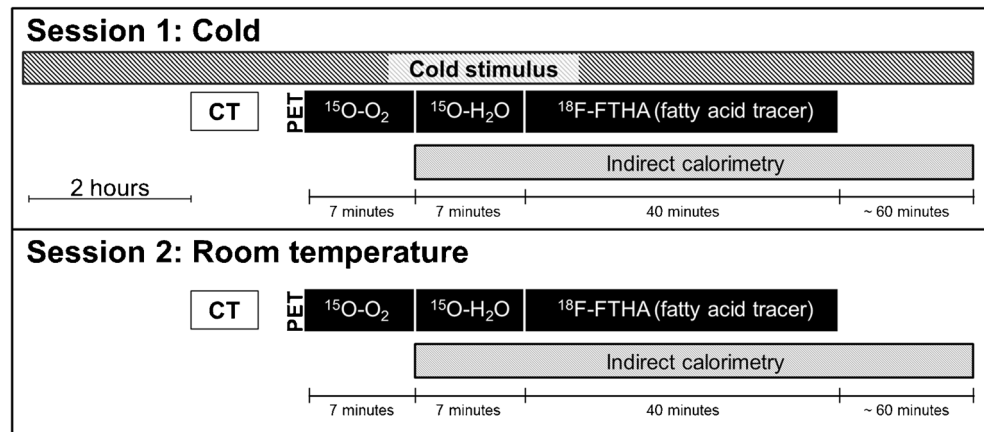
Session 1: Cold

Cold stimulus

CT

PET

$^{15}O-O_2$

$^{15}O-H_2O$

$^{18}F$-FTHA (fatty acid tracer)

Indirect calorimetry

2 hours

7 minutes

7 minutes

40 minutes

~ 60 minutes

Session 2: Room temperature

CT

PET

$^{15}O-O_2$

$^{15}O-H_2O$

$^{18}F$-FTHA (fatty acid tracer)

Indirect calorimetry

7 minutes

7 minutes

40 minutes

~ 60 minutes